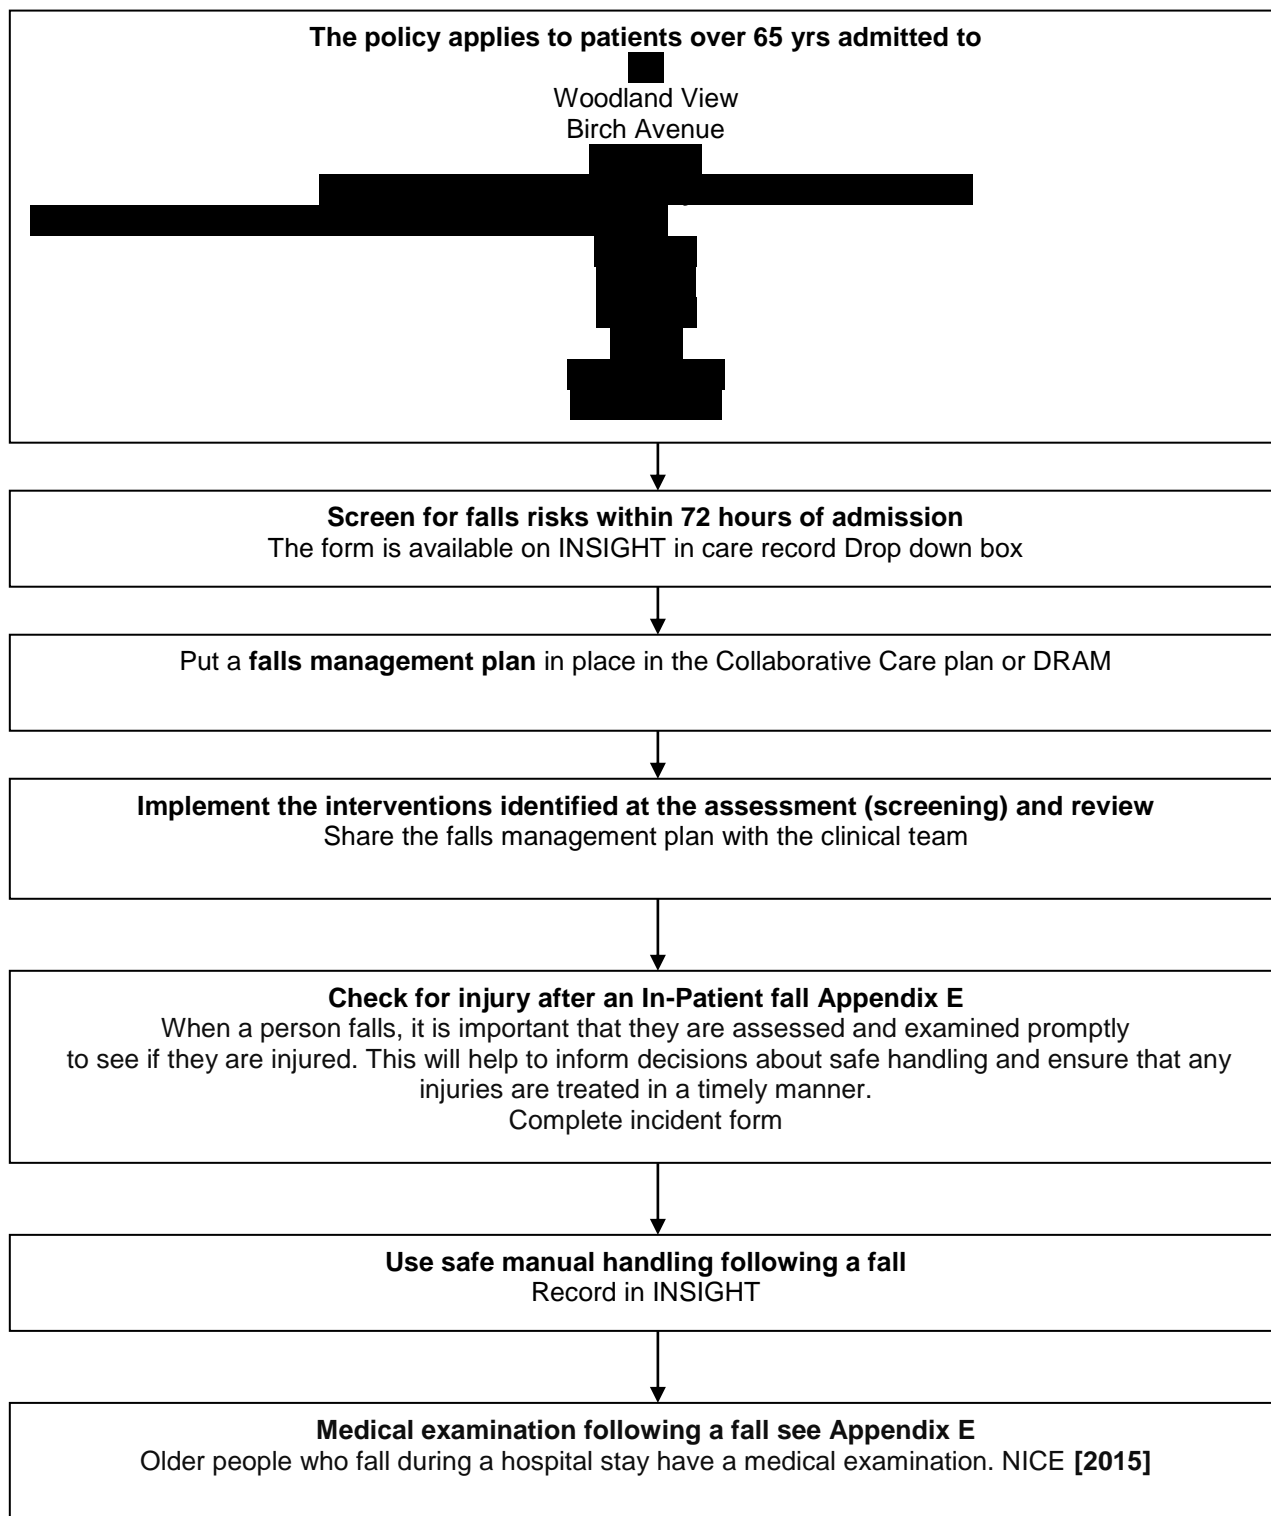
**The policy applies to patients over 65 yrs admitted to**

Woodland View
Birch Avenue

**Screen for falls risks within 72 hours of admission**
The form is available on INSIGHT in care record Drop down box

Put a **falls management plan** in place in the Collaborative Care plan or DRAM

**Implement the interventions identified at the assessment (screening) and review**
Share the falls management plan with the clinical team

**Check for injury after an In-Patient fall Appendix E**
When a person falls, it is important that they are assessed and examined promptly to see if they are injured. This will help to inform decisions about safe handling and ensure that any injuries are treated in a timely manner.
Complete incident form

**Use safe manual handling following a fall**
Record in INSIGHT

**Medical examination following a fall see Appendix E**
Older people who fall during a hospital stay have a medical examination. NICE **[2015]**